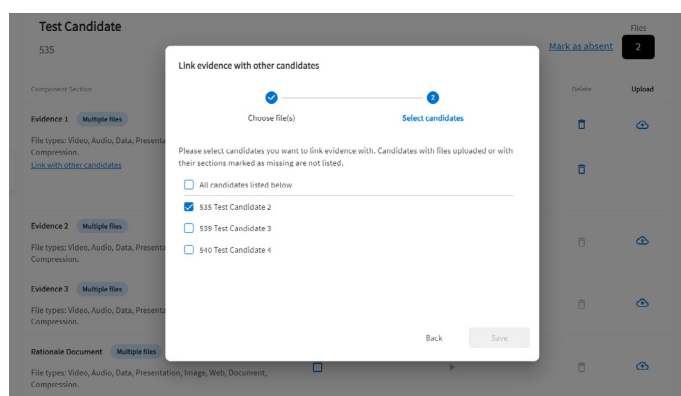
Test Candidate
535

Files
Mark as absent 2

Component Section
Delete Upload

Evidence 1 Multiple files
File types: Video, Audio, Data, Presenta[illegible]
Compression.
Link with other candidates

Evidence 2 Multiple files
File types: Video, Audio, Data, Presenta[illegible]
Compression.

Evidence 3 Multiple files
File types: Video, Audio, Data, Presenta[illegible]
Compression.

Rationale Document Multiple files
File types: Video, Audio, Data, Presentation, Image, Web, Document,
Compression.

Link evidence with other candidates

Choose file(s)
2
Select candidates

Please select candidates you want to link evidence with. Candidates with files uploaded or with their sections marked as missing are not listed.

All candidates listed below
538 Test Candidate 2
539 Test Candidate 3
540 Test Candidate 4

Back
Save